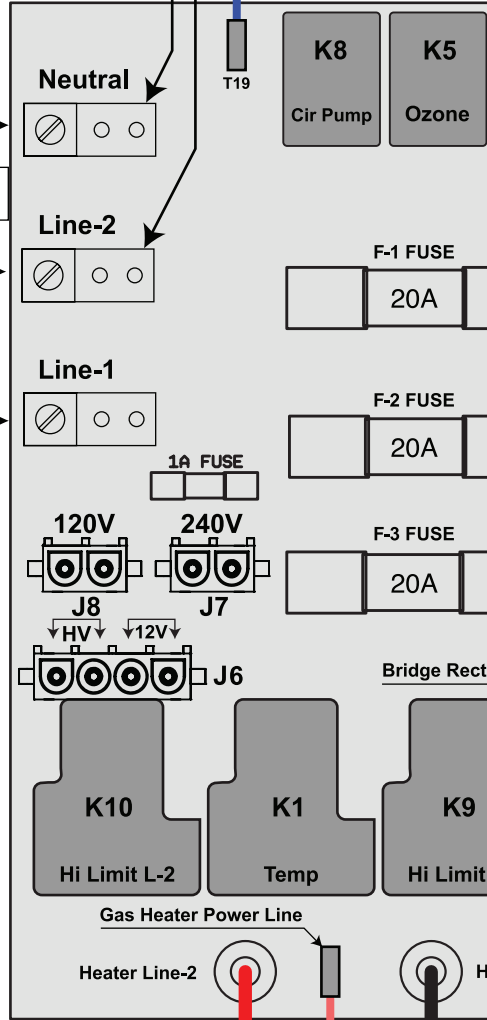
T19

K8
Cir Pump

K5
Ozone

Neutral

Line-2

F-1 FUSE
20A

Line-1

F-2 FUSE
20A

1A FUSE

120V
J8

240V
J7

F-3 FUSE
20A

HV
12V

J6

Bridge Rect

K10
Hi Limit L-2

K1
Temp

K9
Hi Limit

Gas Heater Power Line

Heater Line-2

H